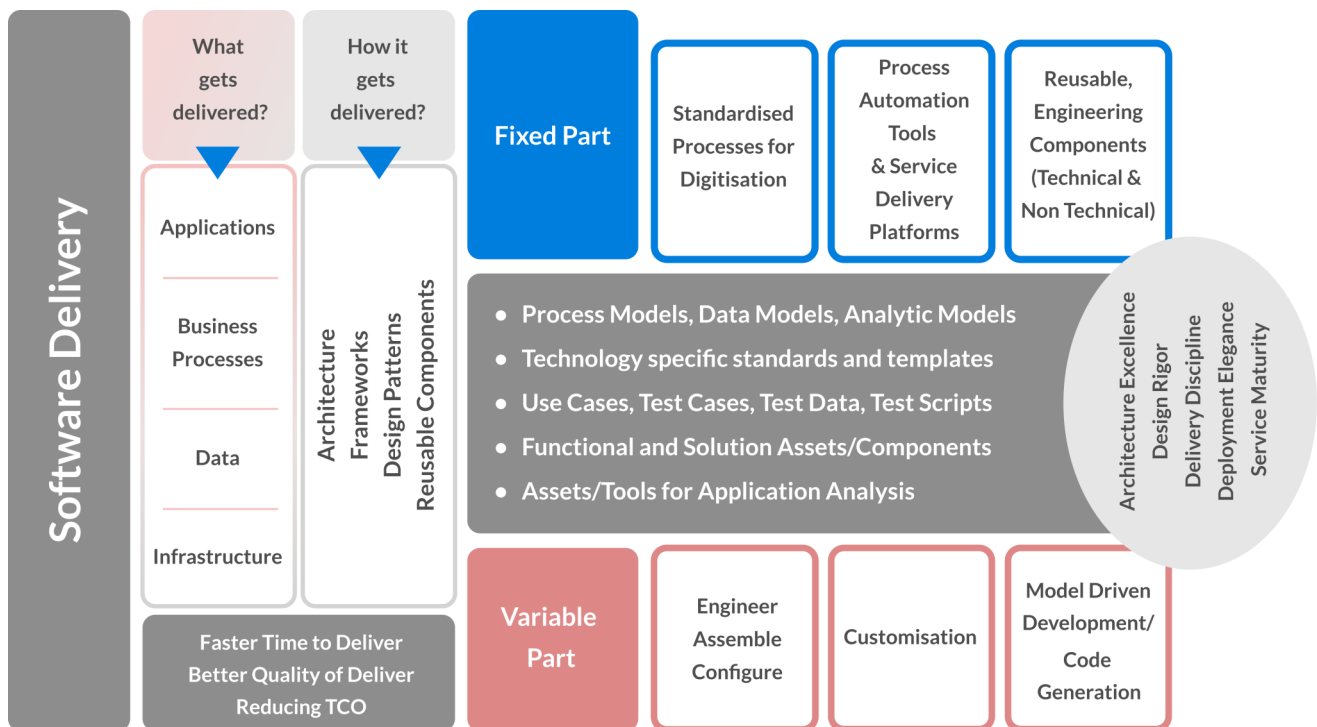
Software Delivery

What gets delivered?

Applications

Business Processes

Data

Infrastructure

How it gets delivered?

Architecture
Frameworks
Design Patterns
Reusable Components

Faster Time to Deliver
Better Quality of Deliver
Reducing TCO

Fixed Part

Standardised Processes for Digitisation

Process Automation Tools & Service Delivery Platforms

Reusable, Engineering Components (Technical & Non Technical)

• Process Models, Data Models, Analytic Models
• Technology specific standards and templates
• Use Cases, Test Cases, Test Data, Test Scripts
• Functional and Solution Assets/Components
• Assets/Tools for Application Analysis

Architecture Excellence
Design Rigor
Delivery Discipline
Deployment Elegance
Service Maturity

Variable Part

Engineer Assemble Configure

Customisation

Model Driven Development/ Code Generation